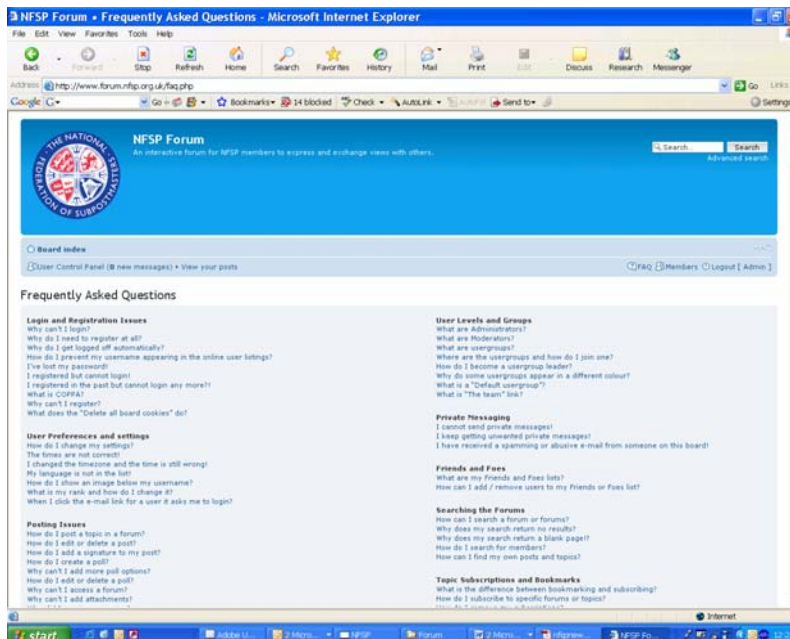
NFSP Forum • Frequently Asked Questions - Microsoft Internet Explorer

File Edit View Favorites Tools Help

Back Forward Stop Refresh Home Search Favorites History Mail Print Edit Discuss Research Messenger

Address http://www.forum.nfsp.org.uk/faq.php

Go Links

Google G- Go Bookmarks 14 blocked Check AutoLink AutoFill Send to Settings

THE NATIONAL FEDERATION OF SUBPOSTMASTERS

NFSP Forum

An interactive forum for NFSP members to express and exchange views with others.

Search... Search

Advanced search

Board index

User Control Panel (0 new messages) • View your posts

FAQ Members Logout [ Admin ]

Frequently Asked Questions

Login and Registration Issues
Why can't I login?
Why do I need to register at all?
Why do I get logged off automatically?
How do I prevent my username appearing in the online user listings?
I've lost my password!
I registered but cannot login!
I registered in the past but cannot login any more?!
What is COPPA?
Why can't I register?
What does the "Delete all board cookies" do?

User Preferences and settings
How do I change my settings?
The times are not correct!
I changed the timezone and the time is still wrong!
My language is not in the list!
How do I show an image below my username?
What is my rank and how do I change it?
When I click the e-mail link for a user it asks me to login?

Posting Issues
How do I post a topic in a forum?
How do I edit or delete a post?
How do I add a signature to my post?
How do I create a poll?
Why can't I add more poll options?
How do I edit or delete a poll?
Why can't I access a forum?
Why can't I add attachments?

User Levels and Groups
What are Administrators?
What are Moderators?
What are usergroups?
Where are the usergroups and how do I join one?
How do I become a usergroup leader?
Why do some usergroups appear in a different colour?
What is a "Default usergroup"?
What is "The team" link?

Private Messaging
I cannot send private messages!
I keep getting unwanted private messages!
I have received a spamming or abusive e-mail from someone on this board!

Friends and Foes
What are my Friends and Foes lists?
How can I add / remove users to my Friends or Foes list?

Searching the Forums
How can I search a forum or forums?
Why does my search return no results?
Why does my search return a blank page!?
How do I search for members?
How can I find my own posts and topics?

Topic Subscriptions and Bookmarks
What is the difference between bookmarking and subscribing?
How do I subscribe to specific forums or topics?
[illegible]

Internet

start Adobe I... 2 Micro... NFSP Forum 2 Micro... nfspnew... NFSP Fo...